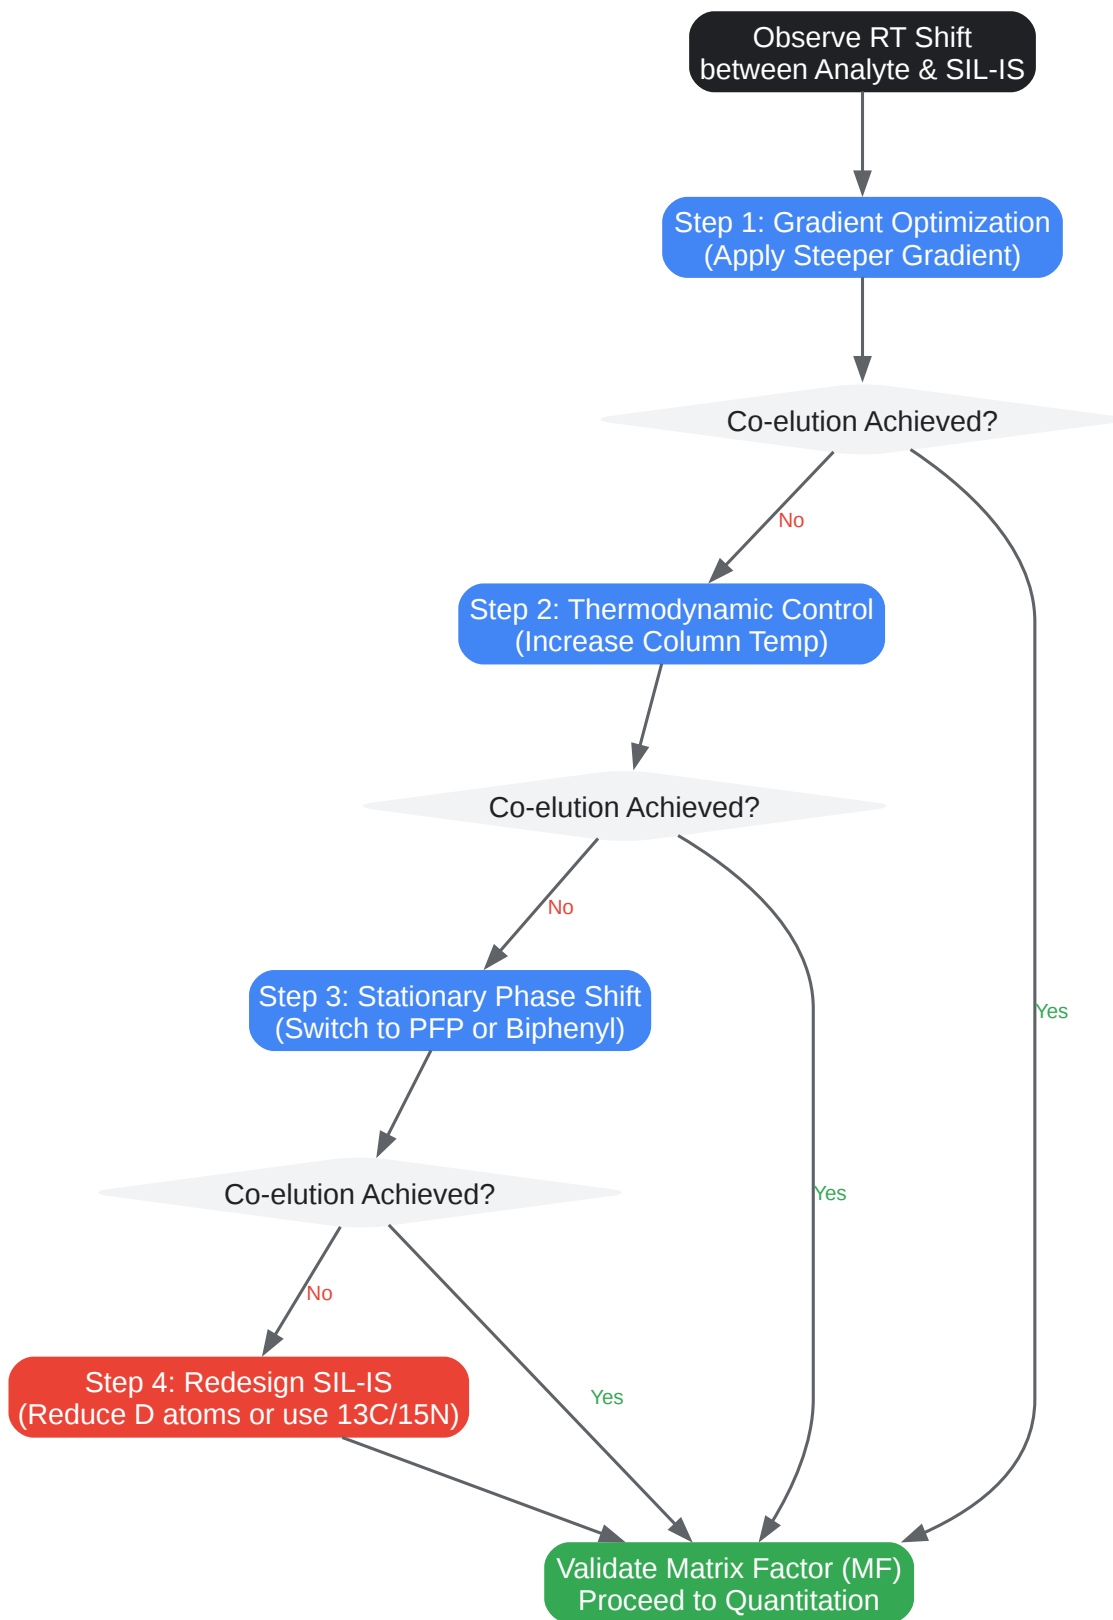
Observe RT Shift between Analyte & SIL-IS

Step 1: Gradient Optimization (Apply Steeper Gradient)

Co-elution Achieved?

No

Yes

Step 2: Thermodynamic Control (Increase Column Temp)

Co-elution Achieved?

No

Yes

Step 3: Stationary Phase Shift (Switch to PFP or Biphenyl)

Co-elution Achieved?

No

Yes

Step 4: Redesign SIL-IS (Reduce D atoms or use 13C/15N)

Validate Matrix Factor (MF) Proceed to Quantitation